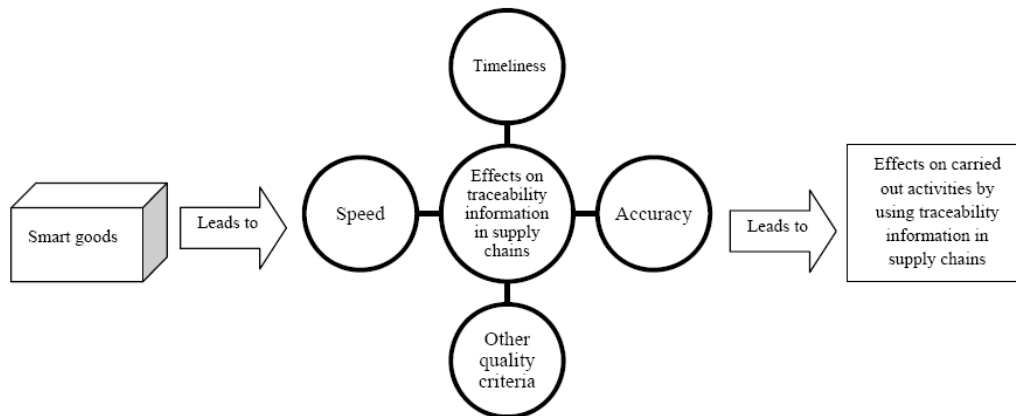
Timeliness

Smart goods

Leads to

Speed

Effects on traceability information in supply chains

Accuracy

Leads to

Effects on carried out activities by using traceability information in supply chains

Other quality criteria